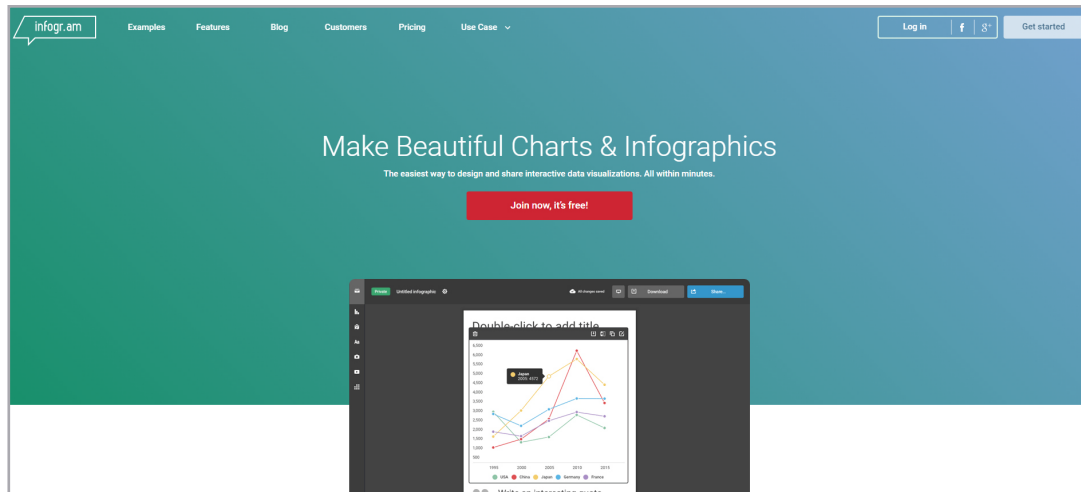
infogr.am

Examples Features Blog Customers Pricing Use Case

Log in f g+ Get started

Make Beautiful Charts & Infographics

The easiest way to design and share interactive data visualizations. All within minutes.

Join now, it's free!

Private Untitled infographic

All changes saved Download Share

Double-click to add title

6,000
5,500
5,000
4,500
4,000
3,500
3,000
2,500
2,000
1,500
1,000
500

Japan
2005: 4572

1995 2000 2005 2010 2015

USA China Japan Germany France

Write an interesting quote